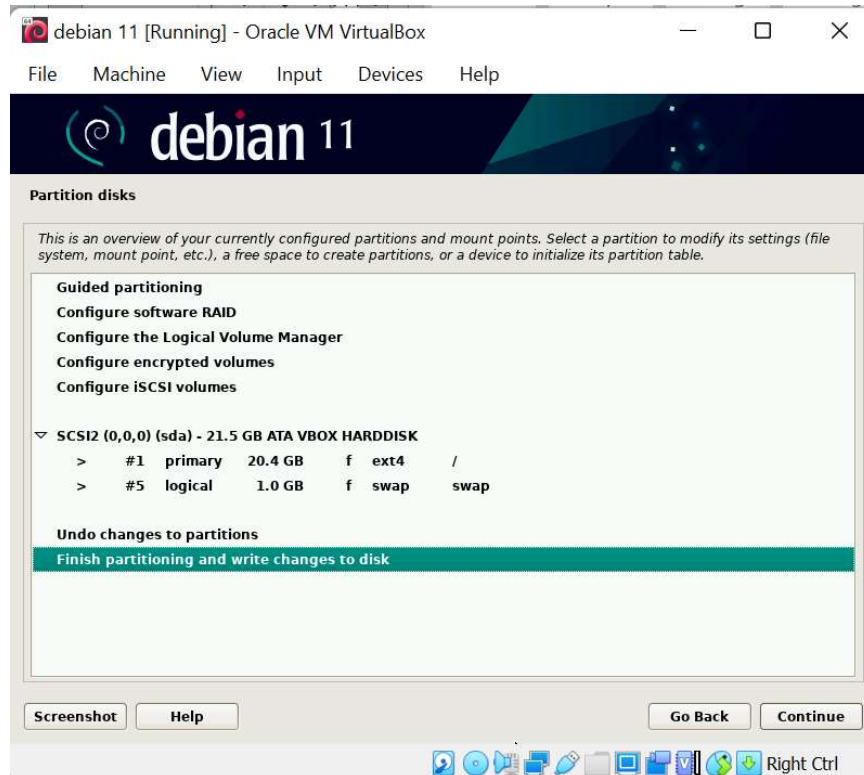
debian 11 [Running] - Oracle VM VirtualBox

File Machine View Input Devices Help

debian 11

Partition disks

This is an overview of your currently configured partitions and mount points. Select a partition to modify its settings (file system, mount point, etc.), a free space to create partitions, or a device to initialize its partition table.

Guided partitioning
Configure software RAID
Configure the Logical Volume Manager
Configure encrypted volumes
Configure iSCSI volumes

SCSI2 (0,0,0) (sda) - 21.5 GB ATA VBOX HARDDISK
> #1 primary 20.4 GB f ext4 /
> #5 logical 1.0 GB f swap swap

Undo changes to partitions
Finish partitioning and write changes to disk

Screenshot Help Go Back Continue

Right Ctrl